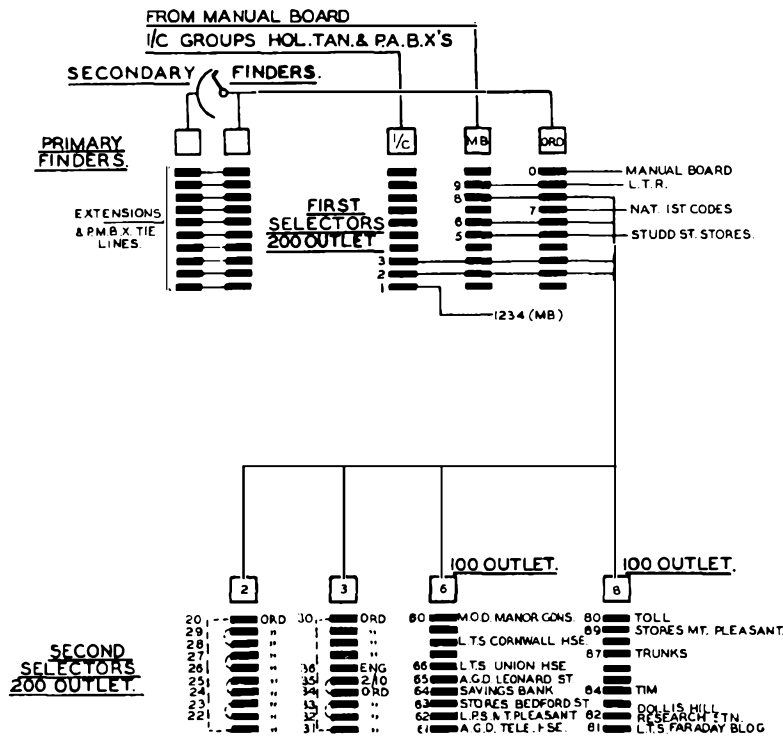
FROM MANUAL BOARD
I/C GROUPS HOL.TAN.& P.A.B.X'S

SECONDARY FINDERS.

PRIMARY FINDERS.

EXTENSIONS & P.M.B.X. TIE LINES.

I/C

MB

ORD

FIRST SELECTORS 200 OUTLET

0 MANUAL BOARD
9 L.T.R.
8
7 NAT. 1ST CODES
6
5 STUDD ST. STORES.
3
2
1

1234 (MB)

2

3

6

100 OUTLET.

8

100 OUTLET.

SECOND SELECTORS 200 OUTLET.

20 ORD
29 "
28 "
27 "
26 "
25 "
24 "
23 "
22 "
21 "

30 ORD
" 
"
36 ENG
35 2/10
34 ORD
33 "
32 "
31 "

60 M.O.D. MANOR GDNS.
L.T.S. CORNWALL HSE.
66 L.T.S. UNION HSE
65 A.G.D. LEONARD ST
64 SAVINGS BANK
63 STORES BEDFORD ST
62 L.P.S. M.T.PLEASANT
61 A.G.D. TELE. HSE.

80 TOLL
89 STORES MT. PLEASANT.
87 TRUNKS
84 TIM
82 DOLLIS HILL RESEARCH STN.
81 L.T.S. FARADAY BLDG